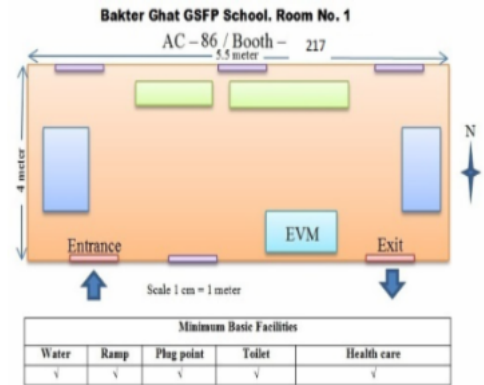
Bakter Ghat GSFP School. Room No. 1

AC – 86 / Booth – 217

5.5 meter

4 meter

N

EVM

Entrance

Exit

Scale 1 cm = 1 meter

| Minimum Basic Facilities | | | | |
|---|---|---|---|---|
| Water | Ramp | Plug point | Toilet | Health care |
| √ | √ | √ | √ | √ |